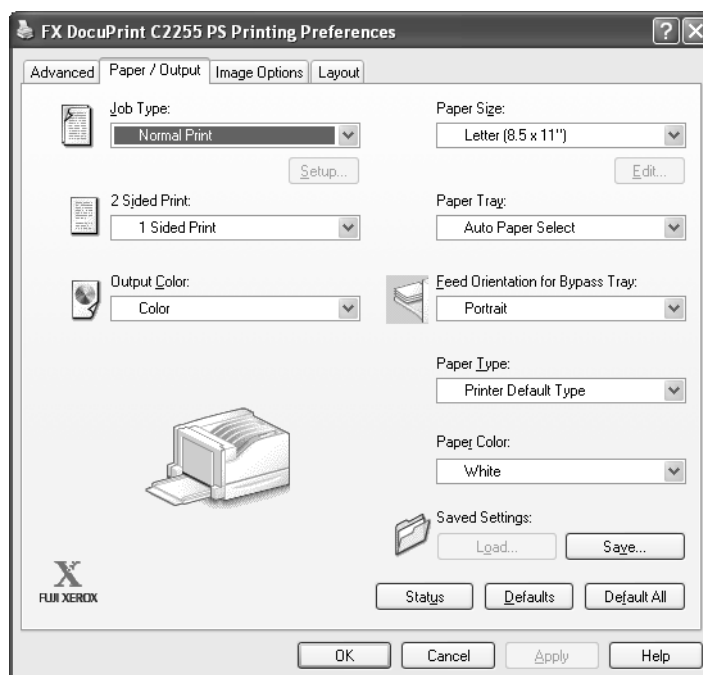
FX DocuPrint C2255 PS Printing Preferences

?

Advanced | Paper / Output | Image Options | Layout

Job Type:
Normal Print
Setup...

2 Sided Print:
1 Sided Print

Output Color:
Color

Paper Size:
Letter (8.5 x 11")
Edit...

Paper Tray:
Auto Paper Select

Feed Orientation for Bypass Tray:
Portrait

Paper Type:
Printer Default Type

Paper Color:
White

Saved Settings:
Load... Save...

FUJI XEROX

Status Defaults Default All

OK Cancel Apply Help